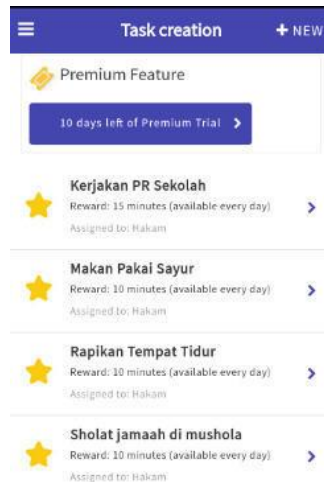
Task creation

+ NEW

Premium Feature

10 days left of Premium Trial >

Kerjakan PR Sekolah
Reward: 15 minutes (available every day)
Assigned to: Hakam

Makan Pakai Sayur
Reward: 10 minutes (available every day)
Assigned to: Hakam

Rapikan Tempat Tidur
Reward: 10 minutes (available every day)
Assigned to: Hakam

Sholat jamaah di mushola
Reward: 10 minutes (available every day)
Assigned to: Hakam